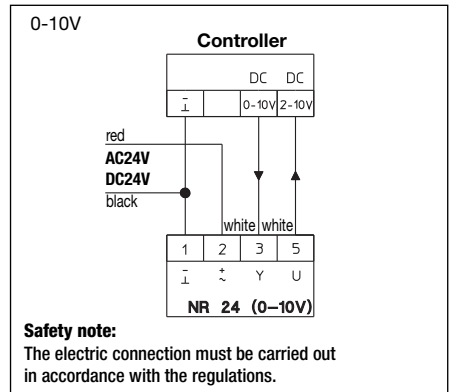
0-10V

Controller

DC DC

$\perp$ 0-10V 2-10V

red

AC24V

DC24V

black

white white

| 1 | 2 | 3 | 5 |
|---|---|---|---|
| $\perp$ | $\sim$ | Y | U |

NR 24 (0–10V)

Safety note:

The electric connection must be carried out in accordance with the regulations.